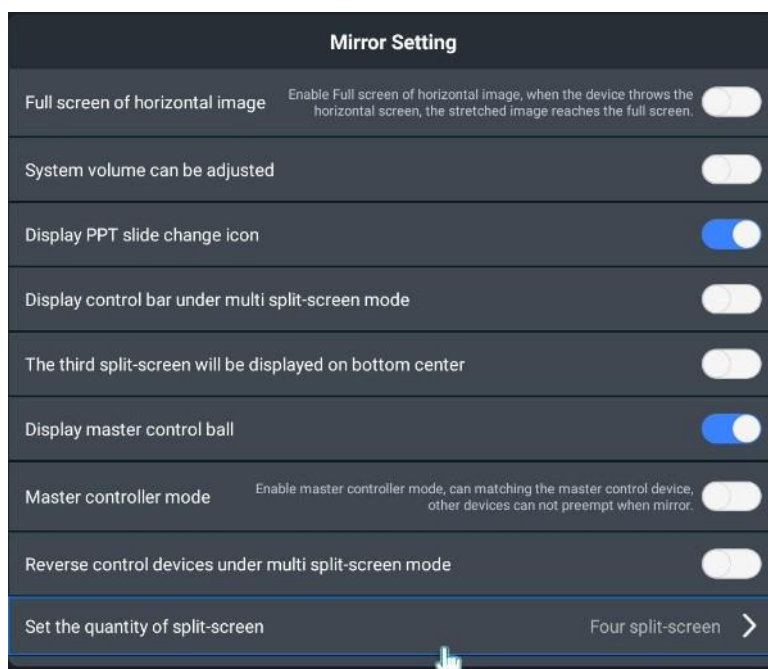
Mirror Setting

Full screen of horizontal image

Enable Full screen of horizontal image, when the device throws the horizontal screen, the stretched image reaches the full screen.

System volume can be adjusted

Display PPT slide change icon

Display control bar under multi split-screen mode

The third split-screen will be displayed on bottom center

Display master control ball

Master controller mode

Enable master controller mode, can matching the master control device, other devices can not preempt when mirror.

Reverse control devices under multi split-screen mode

Set the quantity of split-screen

Four split-screen